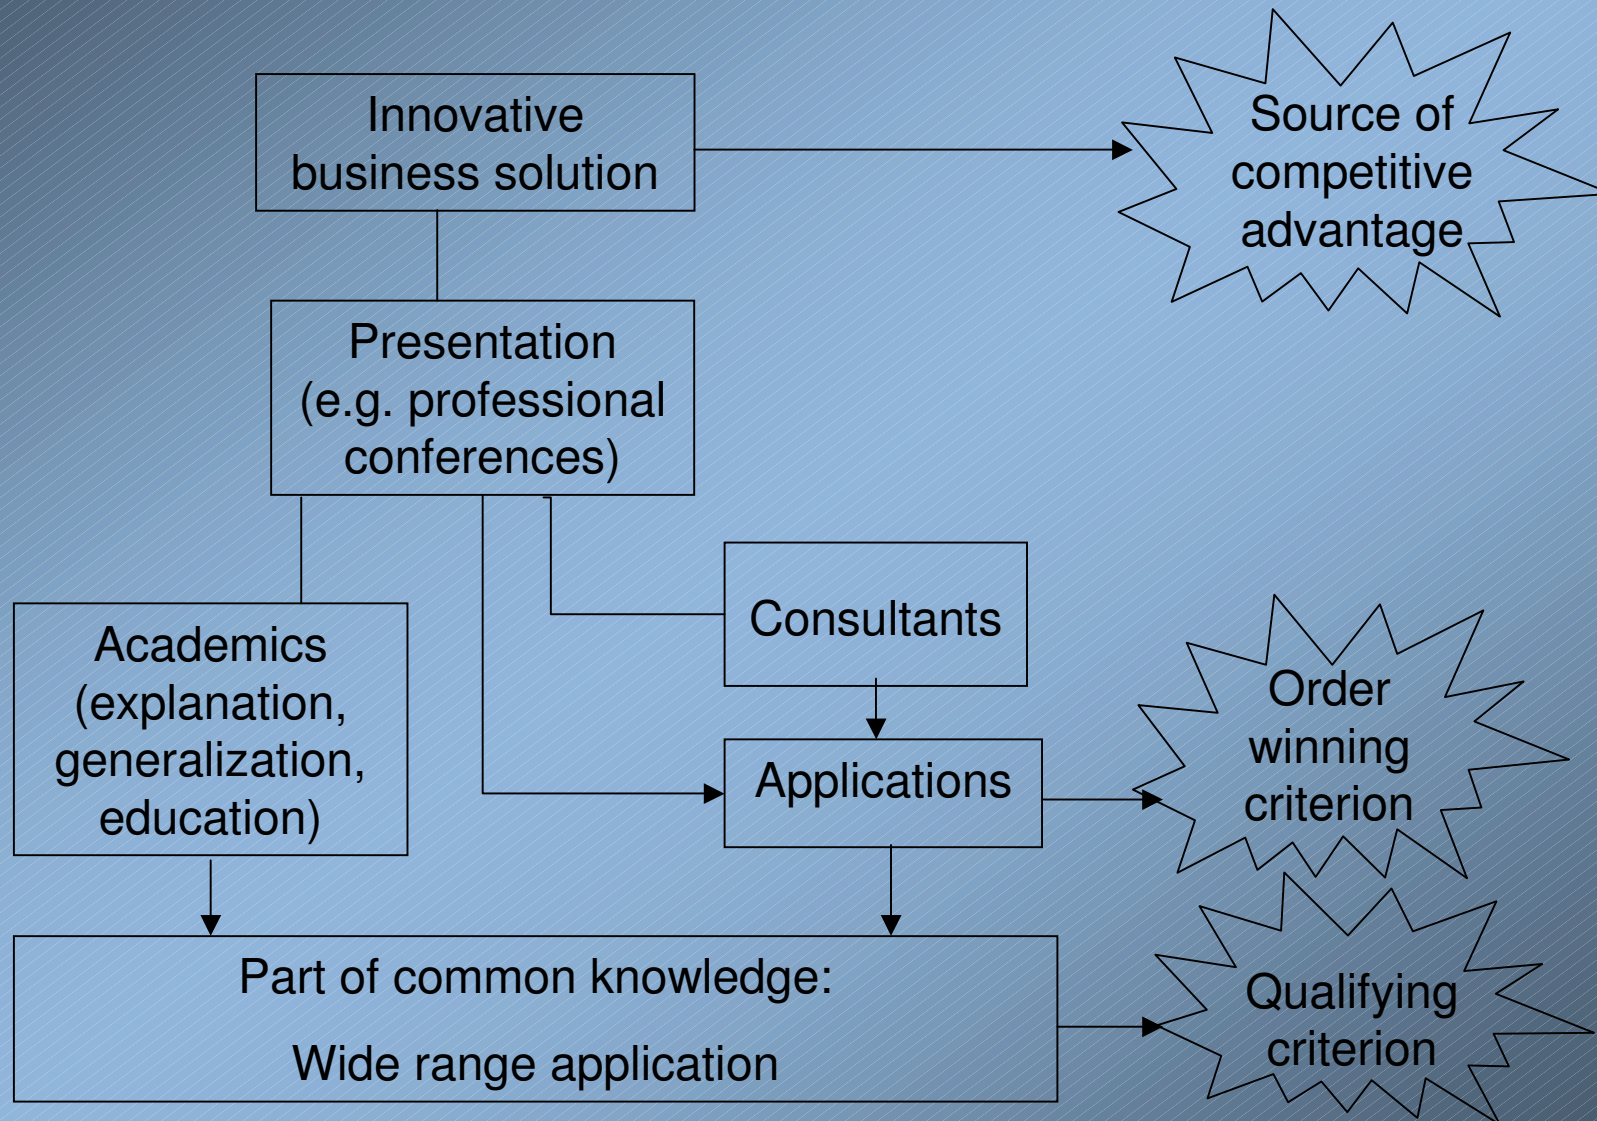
Innovative business solution

Source of competitive advantage

Presentation (e.g. professional conferences)

Consultants

Academics (explanation, generalization, education)

Applications

Order winning criterion

Part of common knowledge:

Wide range application

Qualifying criterion